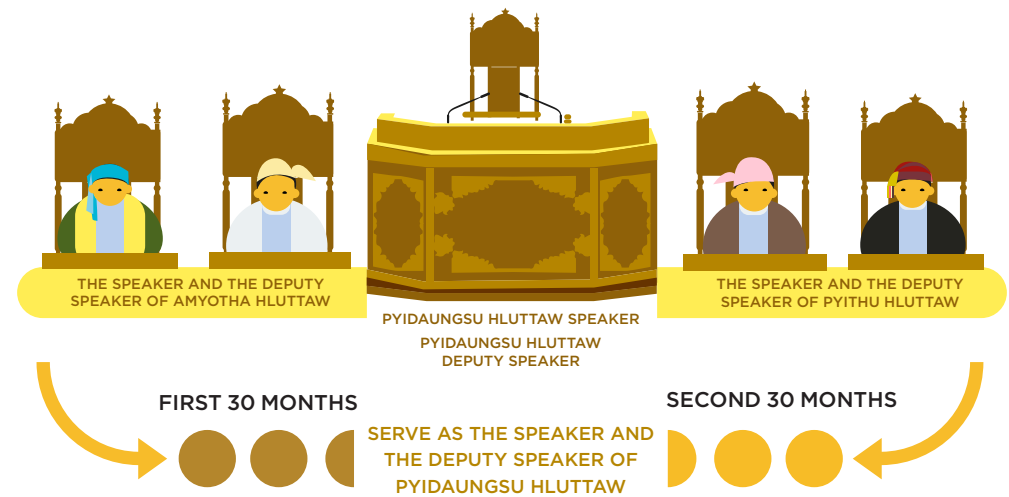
THE SPEAKER AND THE DEPUTY SPEAKER OF AMYOTHA HLUTTAW

PYIDAUNGSU HLUTTAW SPEAKER

PYIDAUNGSU HLUTTAW DEPUTY SPEAKER

THE SPEAKER AND THE DEPUTY SPEAKER OF PYITHU HLUTTAW

FIRST 30 MONTHS

SERVE AS THE SPEAKER AND THE DEPUTY SPEAKER OF PYIDAUNGSU HLUTTAW

SECOND 30 MONTHS